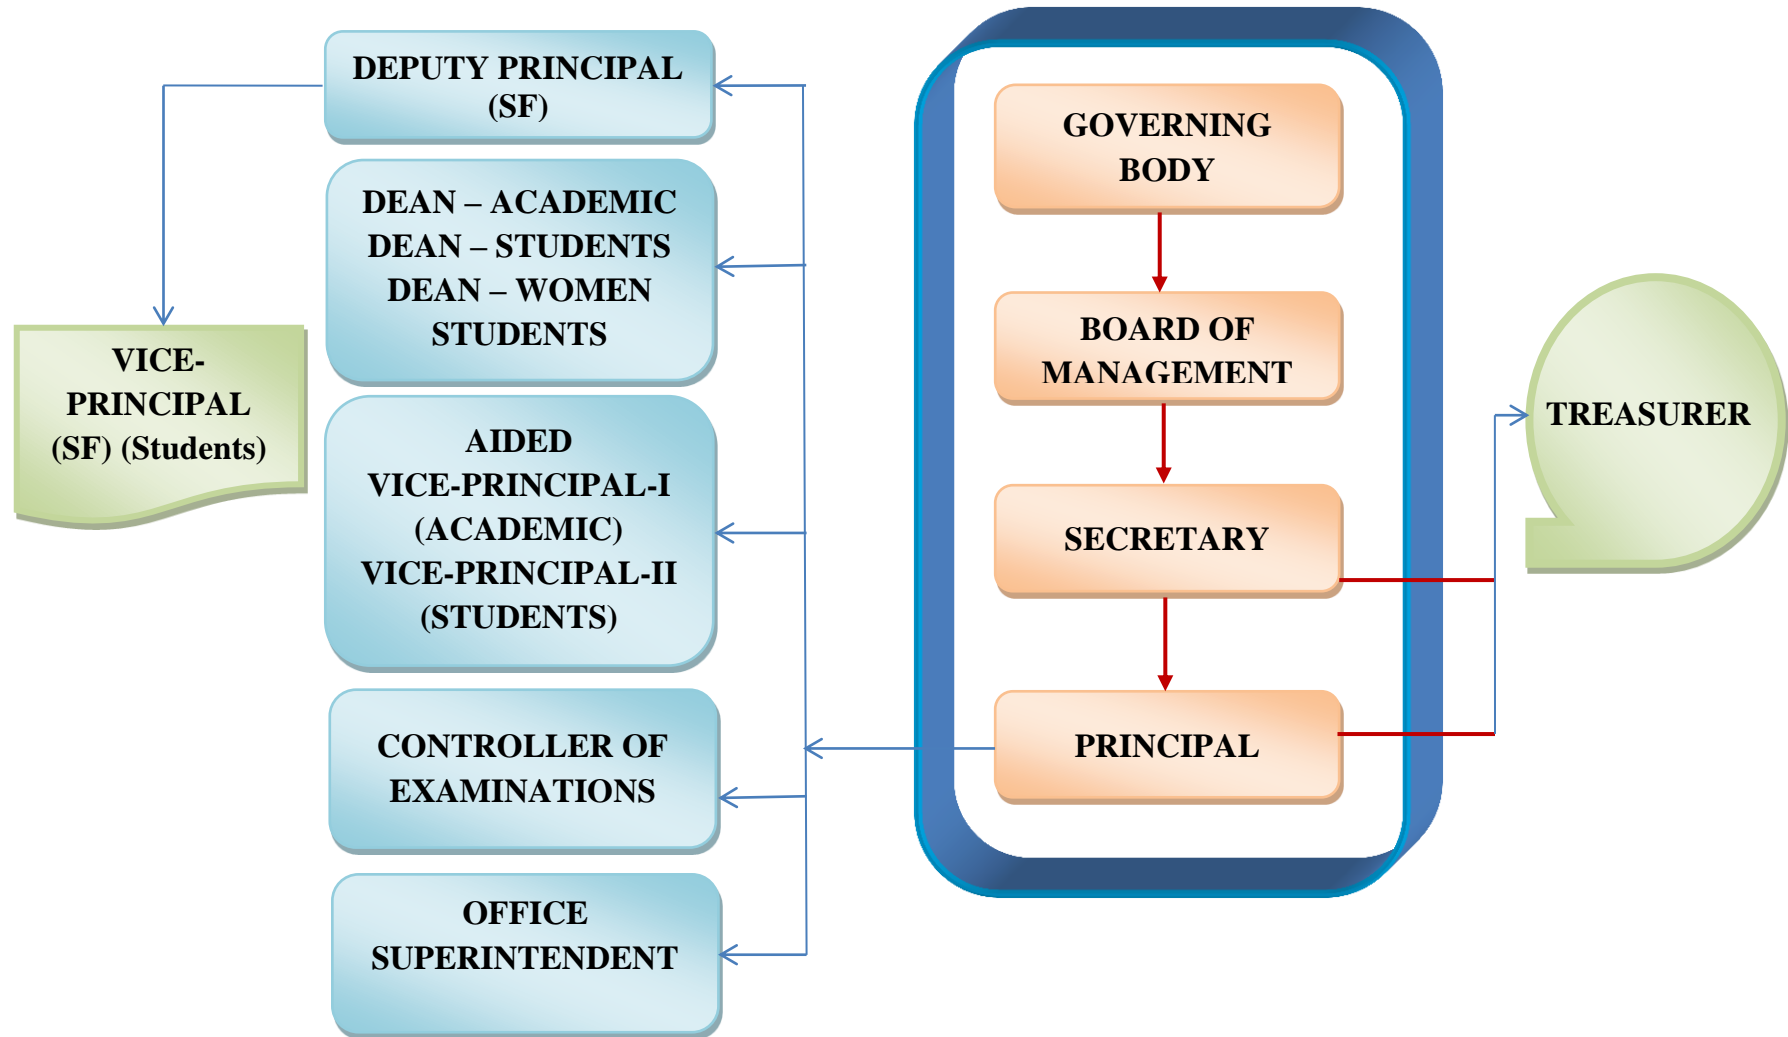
GOVERNING BODY

BOARD OF MANAGEMENT

SECRETARY

PRINCIPAL

TREASURER

DEPUTY PRINCIPAL (SF)

DEAN – ACADEMIC
DEAN – STUDENTS
DEAN – WOMEN STUDENTS

AIDED
VICE-PRINCIPAL-I (ACADEMIC)
VICE-PRINCIPAL-II (STUDENTS)

CONTROLLER OF EXAMINATIONS

OFFICE SUPERINTENDENT

VICE-PRINCIPAL (SF) (Students)